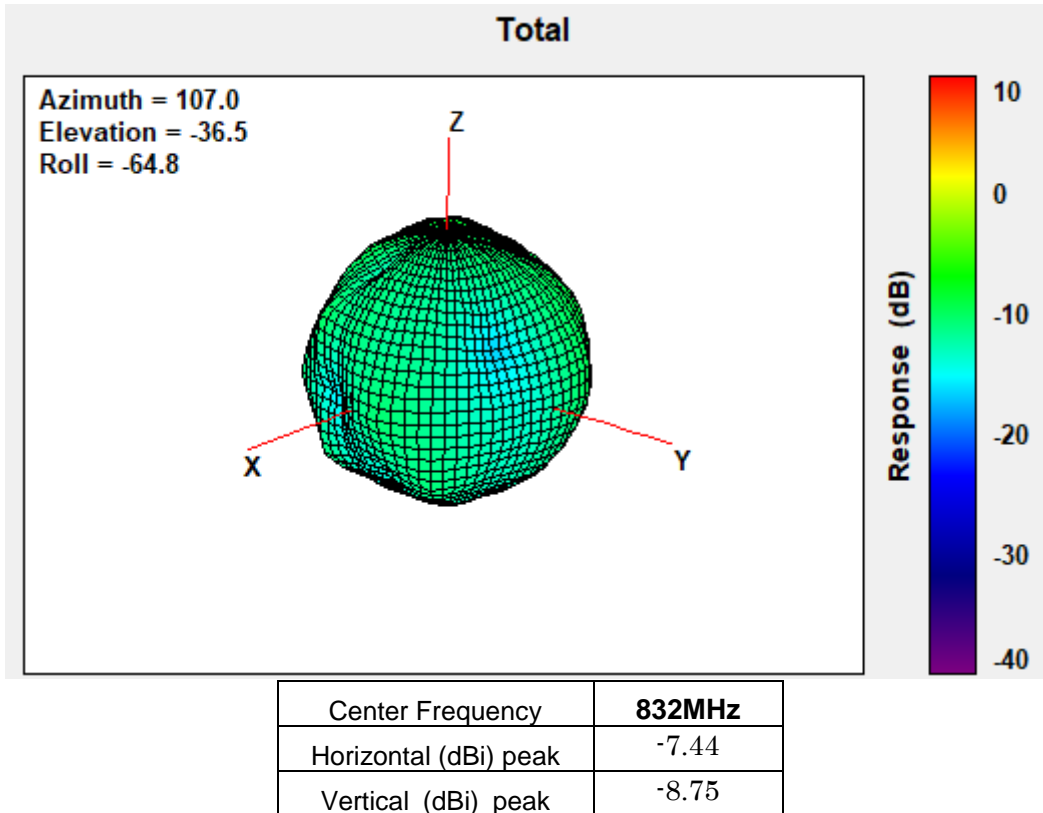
Total

Azimuth = 107.0
Elevation = -36.5
Roll = -64.8

Z

X

Y

10
0
-10
-20
-30
-40

Response (dB)

| Center Frequency | **832MHz** |
|---|---|
| Horizontal (dBi) peak | -7.44 |
| Vertical (dBi) peak | -8.75 |